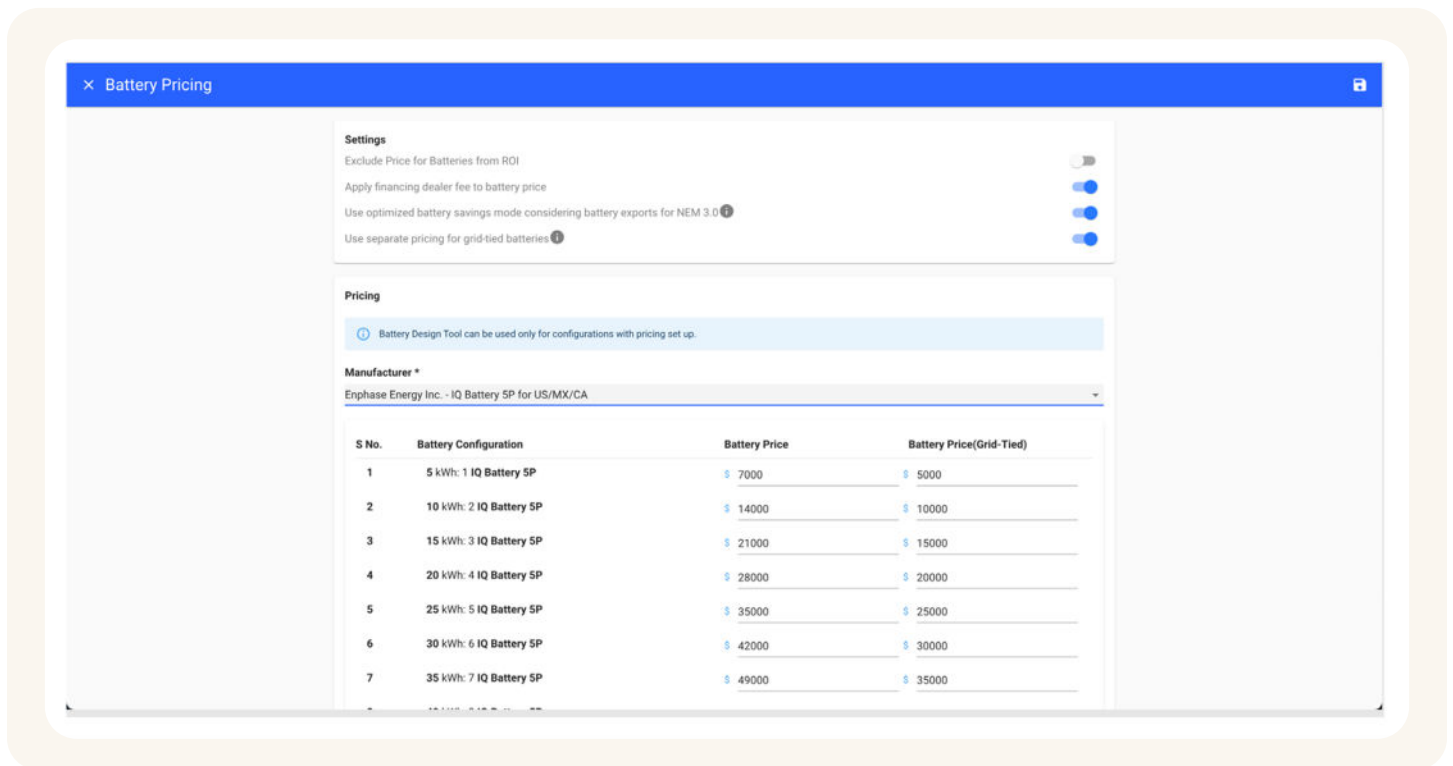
× Battery Pricing

Settings

Exclude Price for Batteries from ROI

Apply financing dealer fee to battery price

Use optimized battery savings mode considering battery exports for NEM 3.0

Use separate pricing for grid-tied batteries

Pricing

Battery Design Tool can be used only for configurations with pricing set up.

Manufacturer *

Enphase Energy Inc. - IQ Battery 5P for US/MX/CA

| S No. | Battery Configuration | Battery Price | Battery Price(Grid-Tied) |
|---|---|---|---|
| 1 | 5 kWh: 1 IQ Battery 5P | $ 7000 | $ 5000 |
| 2 | 10 kWh: 2 IQ Battery 5P | $ 14000 | $ 10000 |
| 3 | 15 kWh: 3 IQ Battery 5P | $ 21000 | $ 15000 |
| 4 | 20 kWh: 4 IQ Battery 5P | $ 28000 | $ 20000 |
| 5 | 25 kWh: 5 IQ Battery 5P | $ 35000 | $ 25000 |
| 6 | 30 kWh: 6 IQ Battery 5P | $ 42000 | $ 30000 |
| 7 | 35 kWh: 7 IQ Battery 5P | $ 49000 | $ 35000 |
| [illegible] | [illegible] | | |